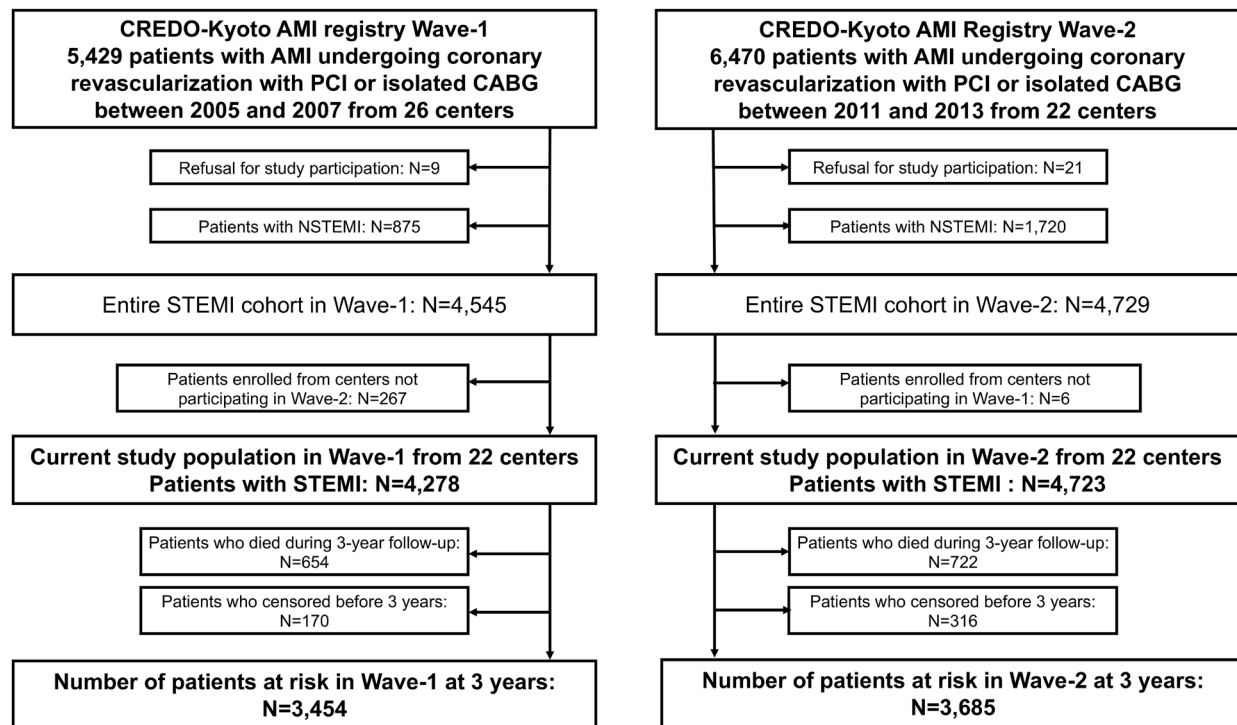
CREDO-Kyoto AMI registry Wave-1
5,429 patients with AMI undergoing coronary revascularization with PCI or isolated CABG between 2005 and 2007 from 26 centers

Refusal for study participation: N=9

Patients with NSTEMI: N=875

Entire STEMI cohort in Wave-1: N=4,545

Patients enrolled from centers not participating in Wave-2: N=267

Current study population in Wave-1 from 22 centers
Patients with STEMI: N=4,278

Patients who died during 3-year follow-up: N=654

Patients who censored before 3 years: N=170

Number of patients at risk in Wave-1 at 3 years: N=3,454

CREDO-Kyoto AMI Registry Wave-2
6,470 patients with AMI undergoing coronary revascularization with PCI or isolated CABG between 2011 and 2013 from 22 centers

Refusal for study participation: N=21

Patients with NSTEMI: N=1,720

Entire STEMI cohort in Wave-2: N=4,729

Patients enrolled from centers not participating in Wave-1: N=6

Current study population in Wave-2 from 22 centers
Patients with STEMI : N=4,723

Patients who died during 3-year follow-up: N=722

Patients who censored before 3 years: N=316

Number of patients at risk in Wave-2 at 3 years: N=3,685